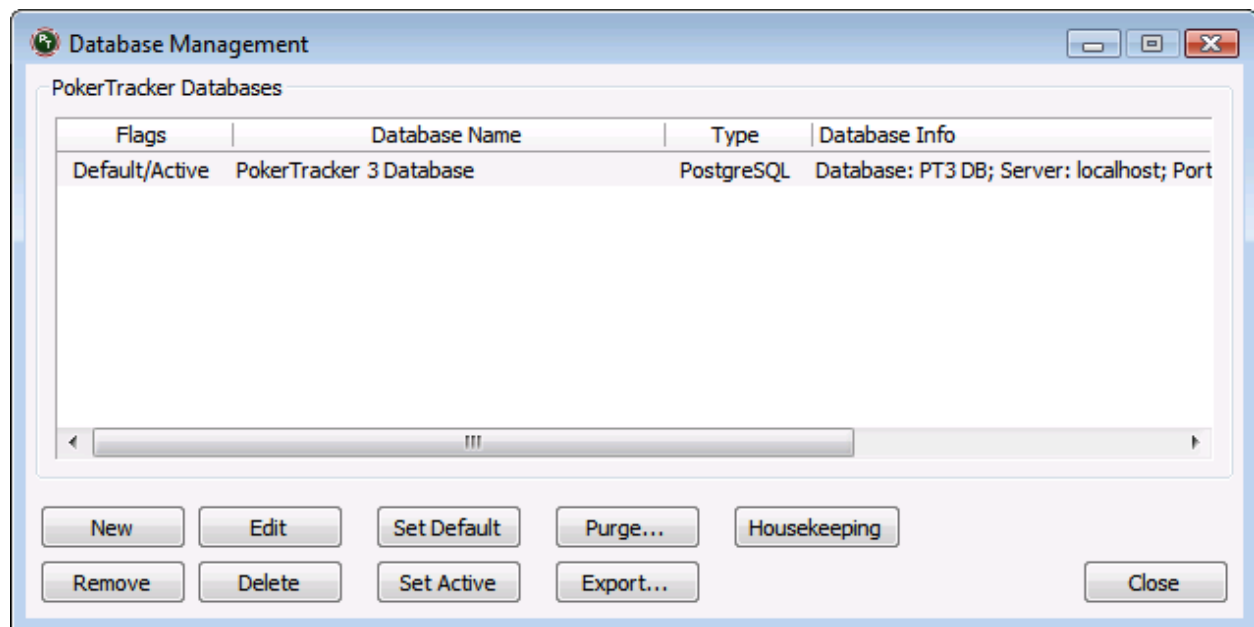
Database Management

PokerTracker Databases

| Flags | Database Name | Type | Database Info |
|---|---|---|---|
| Default/Active | PokerTracker 3 Database | PostgreSQL | Database: PT3 DB; Server: localhost; Port |

New
Edit
Set Default
Purge...
Housekeeping
Remove
Delete
Set Active
Export...
Close